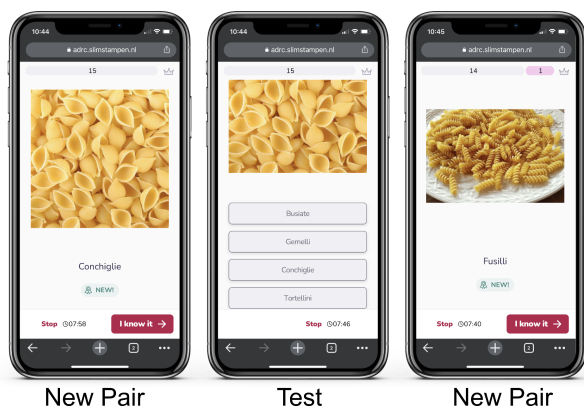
10:44
adrc.slimstampen.nl
15
Conchiglie
NEW!
Stop 07:58
I know it

10:44
adrc.slimstampen.nl
15
Busiate
Gemelli
Conchiglie
Tortellini
Stop 07:46

10:45
adrc.slimstampen.nl
14
1
Fusilli
NEW!
Stop 07:40
I know it

New Pair
Test
New Pair